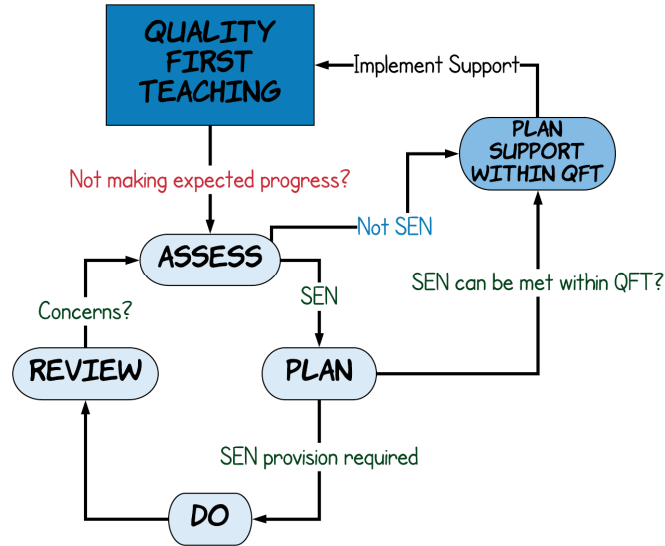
QUALITY FIRST TEACHING

Implement Support

PLAN SUPPORT WITHIN QFT

Not making expected progress?

Not SEN

ASSESS

SEN

SEN can be met within QFT?

Concerns?

REVIEW

PLAN

SEN provision required

DO